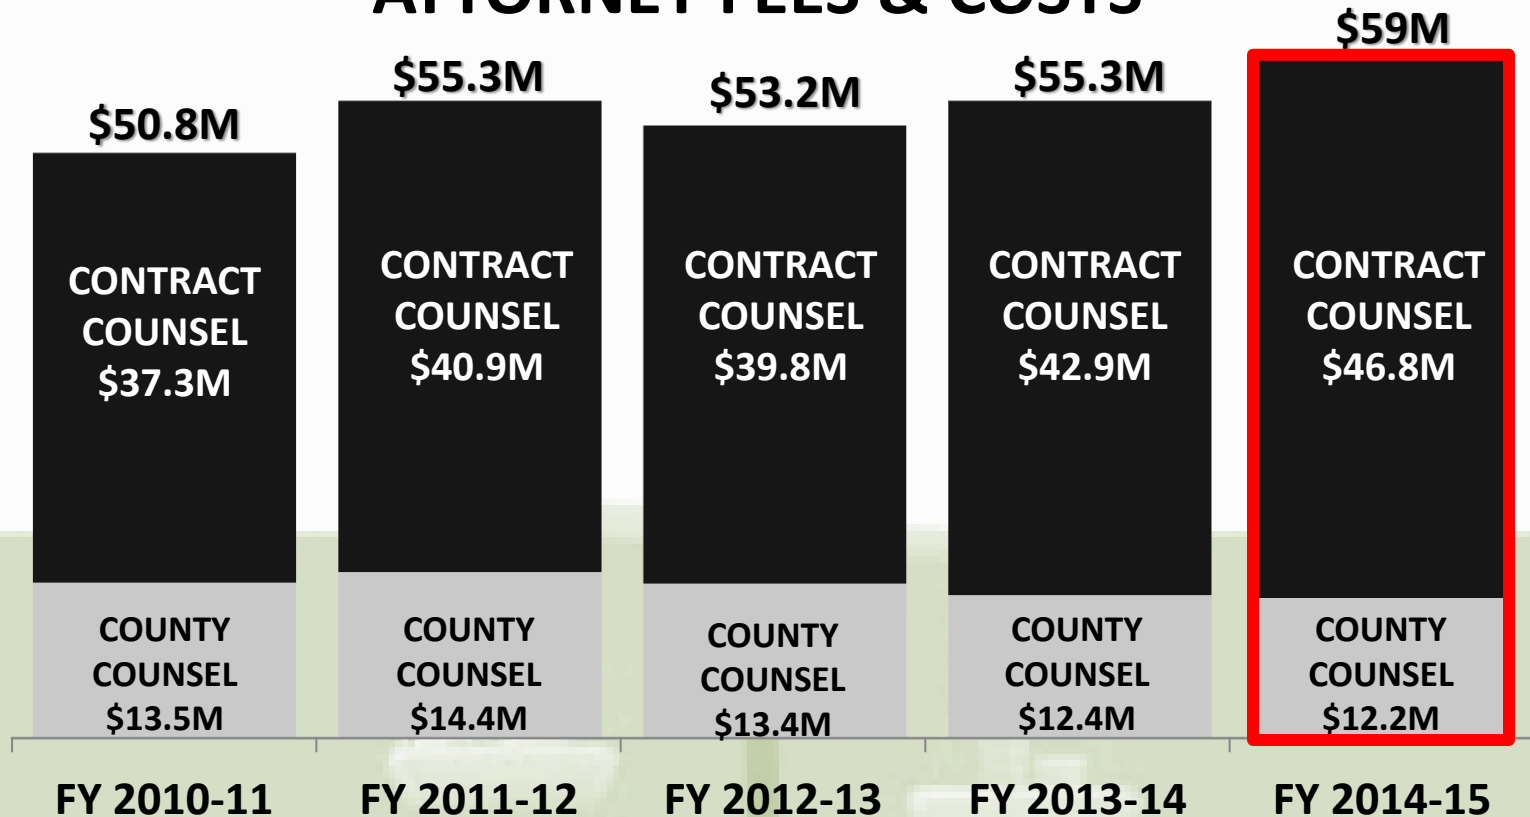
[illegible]

$50.8M

CONTRACT COUNSEL $37.3M

COUNTY COUNSEL $13.5M

$55.3M

CONTRACT COUNSEL $40.9M

COUNTY COUNSEL $14.4M

$53.2M

CONTRACT COUNSEL $39.8M

COUNTY COUNSEL $13.4M

$55.3M

CONTRACT COUNSEL $42.9M

COUNTY COUNSEL $12.4M

$59M

CONTRACT COUNSEL $46.8M

COUNTY COUNSEL $12.2M

FY 2010-11

FY 2011-12

FY 2012-13

FY 2013-14

FY 2014-15